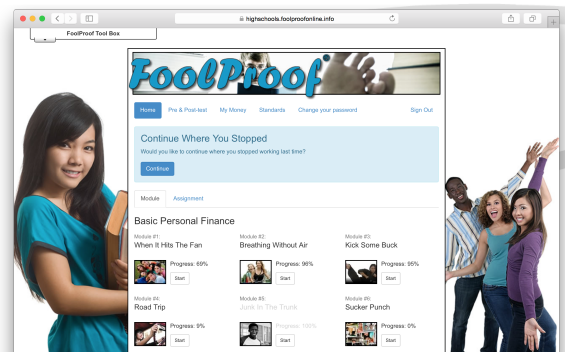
highschools.foolprooofonline.info

FoolProof Tool Box

FoolProof

Home
Pre & Post-test
My Money
Standards
Change your password
Sign Out

Continue Where You Stopped

Would you like to continue where you stopped working last time?

Continue

Module
Assignment

Basic Personal Finance

Module #1:
When It Hits The Fan
Progress: 69%
Start

Module #2:
Breathing Without Air
Progress: 96%
Start

Module #3:
Kick Some Buck
Progress: 95%
Start

Module #4:
Road Trip
Progress: 9%
Start

Module #5:
Junk In The Trunk
Progress: 100%
Start

Module #6:
Sucker Punch
Progress: 0%
Start